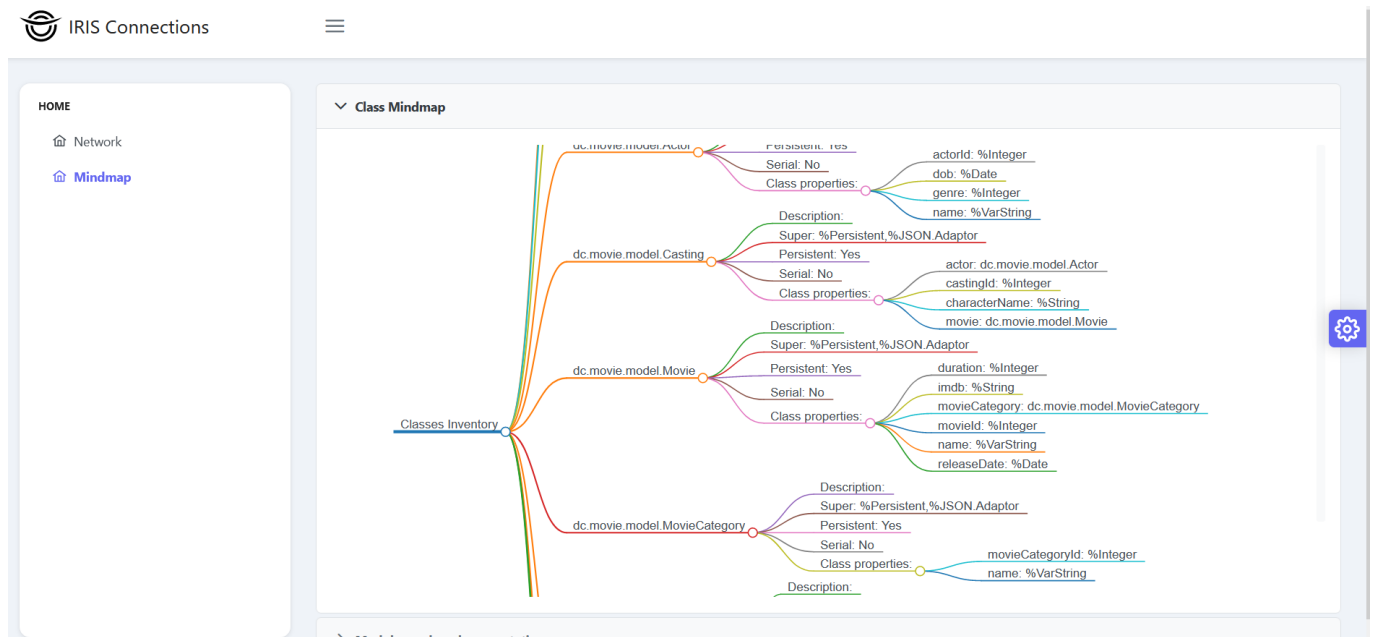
IRIS Connections

HOME

Network

Mindmap

Class Mindmap

dc.movie.model.Actor

Persistent: Yes

Serial: No

Class properties:

actorId: %Integer

dob: %Date

genre: %Integer

name: %VarString

dc.movie.model.Casting

Description:

Super: %Persistent,%JSON.Adaptor

Persistent: Yes

Serial: No

Class properties:

actor: dc.movie.model.Actor

castingId: %Integer

characterName: %String

movie: dc.movie.model.Movie

Classes Inventory

dc.movie.model.Movie

Description:

Super: %Persistent,%JSON.Adaptor

Persistent: Yes

Serial: No

Class properties:

duration: %Integer

imdb: %String

movieCategory: dc.movie.model.MovieCategory

movieId: %Integer

name: %VarString

releaseDate: %Date

dc.movie.model.MovieCategory

Description:

Super: %Persistent,%JSON.Adaptor

Persistent: Yes

Serial: No

Class properties:

movieCategoryId: %Integer

name: %VarString

Description:

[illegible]